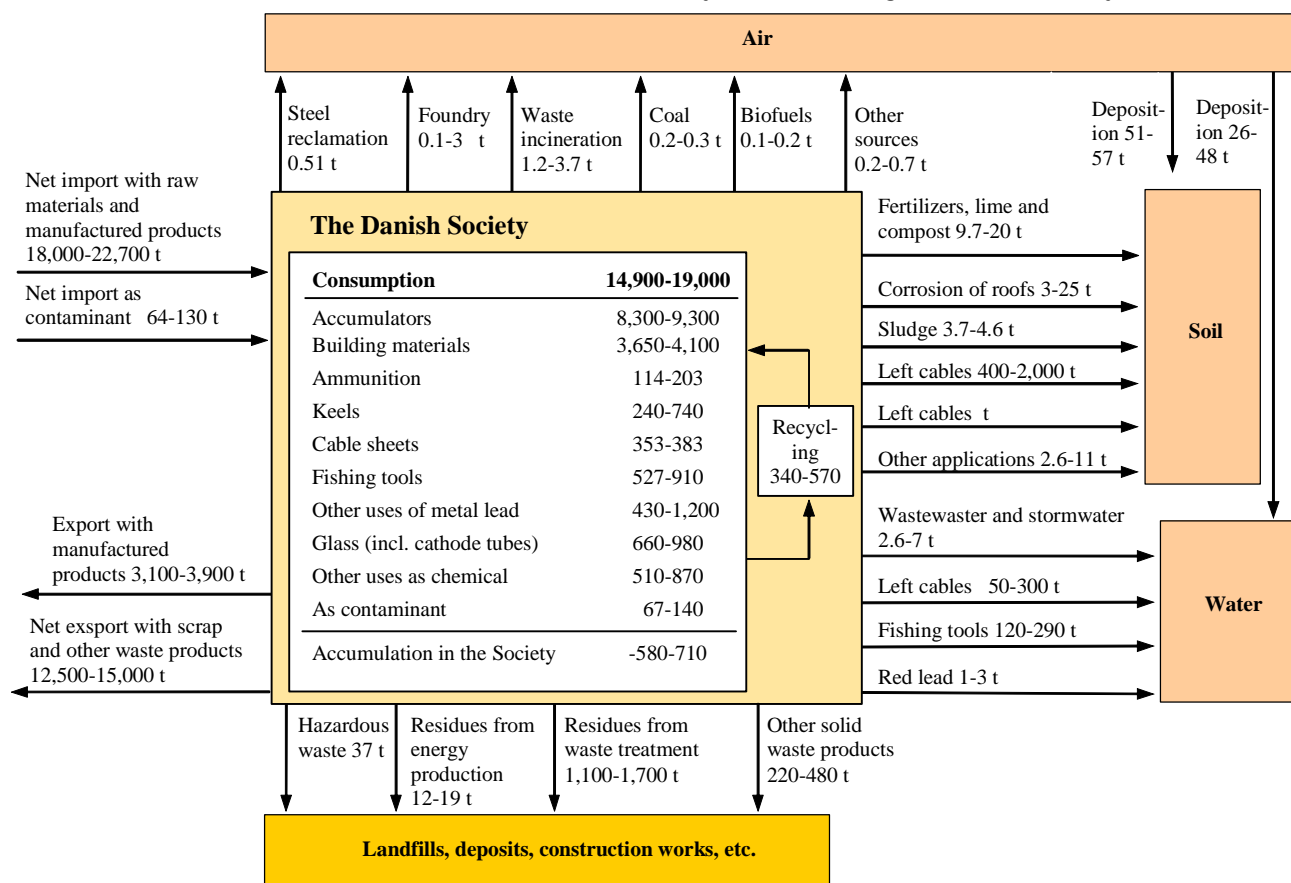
Air

Steel reclamation 0.51 t

Foundry 0.1-3 t

Waste incineration 1.2-3.7 t

Coal 0.2-0.3 t

Biofuels 0.1-0.2 t

Other sources 0.2-0.7 t

Deposition 51-57 t

Deposition 26-48 t

Net import with raw materials and manufactured products 18,000-22,700 t

Net import as contaminant 64-130 t

The Danish Society

| Consumption | 14,900-19,000 |
|---|---|
| Accumulators | 8,300-9,300 |
| Building materials | 3,650-4,100 |
| Ammunition | 114-203 |
| Keels | 240-740 |
| Cable sheets | 353-383 |
| Fishing tools | 527-910 |
| Other uses of metal lead | 430-1,200 |
| Glass (incl. cathode tubes) | 660-980 |
| Other uses as chemical | 510-870 |
| As contaminant | 67-140 |
| Accumulation in the Society | -580-710 |

Recycling 340-570

Export with manufactured products 3,100-3,900 t

Net exsport with scrap and other waste products 12,500-15,000 t

Fertilizers, lime and compost 9.7-20 t

Corrosion of roofs 3-25 t

Sludge 3.7-4.6 t

Left cables 400-2,000 t

Left cables t

Other applications 2.6-11 t

Soil

Wastewaster and stormwater 2.6-7 t

Left cables 50-300 t

Fishing tools 120-290 t

Red lead 1-3 t

Water

Hazardous waste 37 t

Residues from energy production 12-19 t

Residues from waste treatment 1,100-1,700 t

Other solid waste products 220-480 t

Landfills, deposits, construction works, etc.